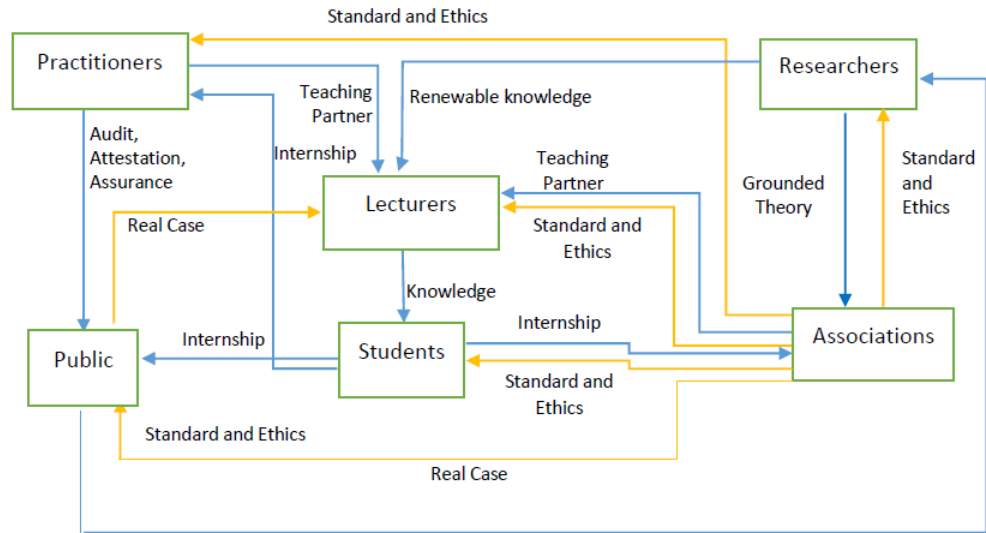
Standard and Ethics

Practitioners

Researchers

Teaching Partner

Renewable knowledge

Audit, Attestation, Assurance

Internship

Teaching Partner

Standard and Ethics

Grounded Theory

Lecturers

Real Case

Standard and Ethics

Knowledge

Associations

Internship

Public

Internship

Students

Standard and Ethics

Standard and Ethics

Real Case